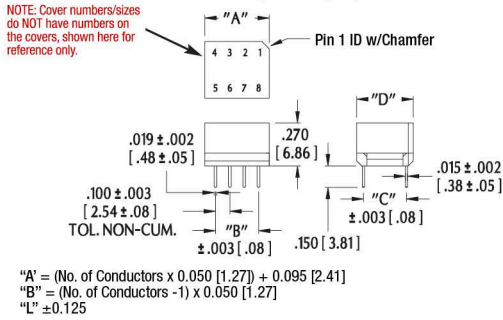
NOTE: Cover numbers/sizes do NOT have numbers on the covers, shown here for reference only.

"A"

4 3 2 1

5 6 7 8

Pin 1 ID w/Chamfer

"D"

.019 ± .002 [ .48 ± .05 ]

.270 [ 6.86 ]

.015 ± .002 [ .38 ± .05 ]

.100 ± .003 [ 2.54 ± .08 ] TOL. NON-CUM.

"B" ± .003 [ .08 ]

"C" ± .003 [ .08 ]

.150 [ 3.81 ]

"A" = (No. of Conductors x 0.050 [1.27]) + 0.095 [2.41]
"B" = (No. of Conductors -1) x 0.050 [1.27]
"L" ±0.125